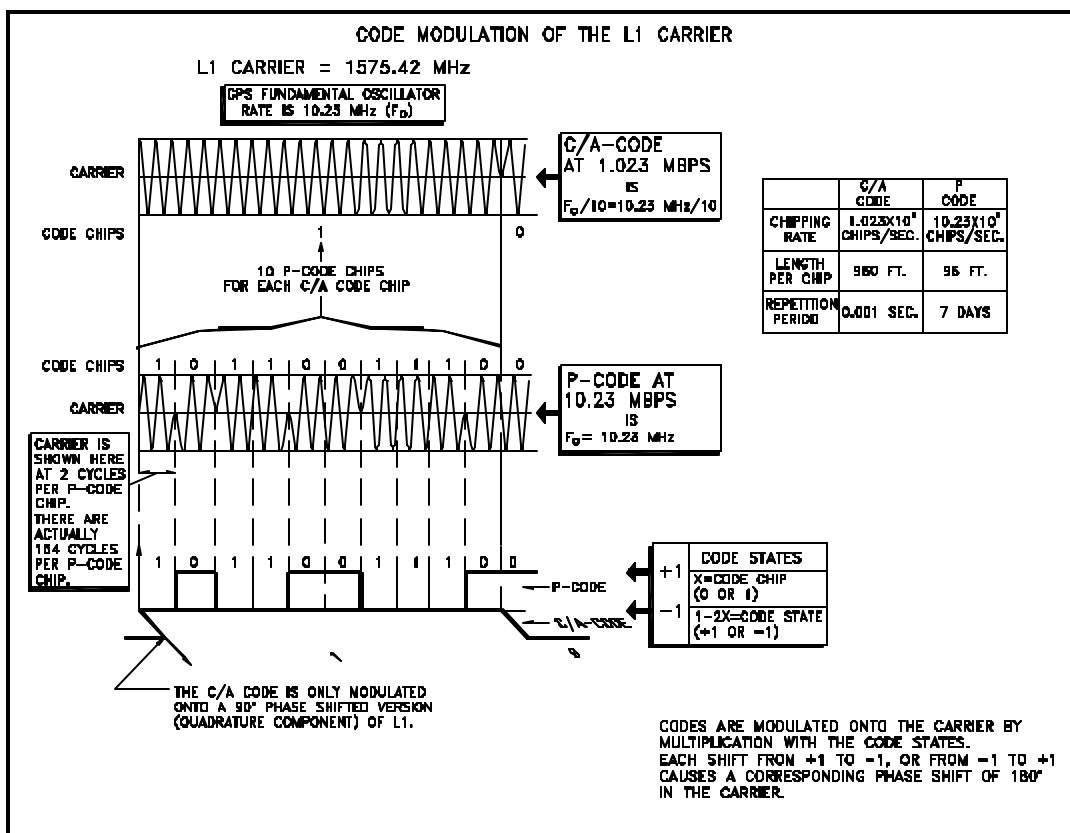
CODE MODULATION OF THE L1 CARRIER

L1 CARRIER = 1575.42 MHz

GPS FUNDAMENTAL OSCILLATOR RATE IS 10.23 MHz ($F_O$)

CARRIER

C/A-CODE AT 1.023 MBPS IS $F_O/10$=10.23 MHz/10

CODE CHIPS 1 0

10 P-CODE CHIPS FOR EACH C/A CODE CHIP

| | C/A CODE | P CODE |
|---|---|---|
| CHIPPING RATE | $1.023X10^6$ CHIPS/SEC. | $10.23X10^6$ CHIPS/SEC. |
| LENGTH PER CHIP | 960 FT. | 96 FT. |
| REPETITION PERIOD | 0.001 SEC. | 7 DAYS |

CODE CHIPS 1 0 1 1 0 0 1 1 1 0 0

CARRIER

P-CODE AT 10.23 MBPS IS $F_O$= 10.23 MHz

CARRIER IS SHOWN HERE AT 2 CYCLES PER P-CODE CHIP. THERE ARE ACTUALLY 154 CYCLES PER P-CODE CHIP.

1 0 1 1 0 0 1 1 1 0 0

P-CODE

C/A-CODE

+1
−1

CODE STATES
X=CODE CHIP (0 OR 1)
1-2X=CODE STATE (+1 OR −1)

THE C/A CODE IS ONLY MODULATED ONTO A 90° PHASE SHIFTED VERSION (QUADRATURE COMPONENT) OF L1.

CODES ARE MODULATED ONTO THE CARRIER BY MULTIPLICATION WITH THE CODE STATES. EACH SHIFT FROM +1 TO −1, OR FROM −1 TO +1 CAUSES A CORRESPONDING PHASE SHIFT OF 180° IN THE CARRIER.